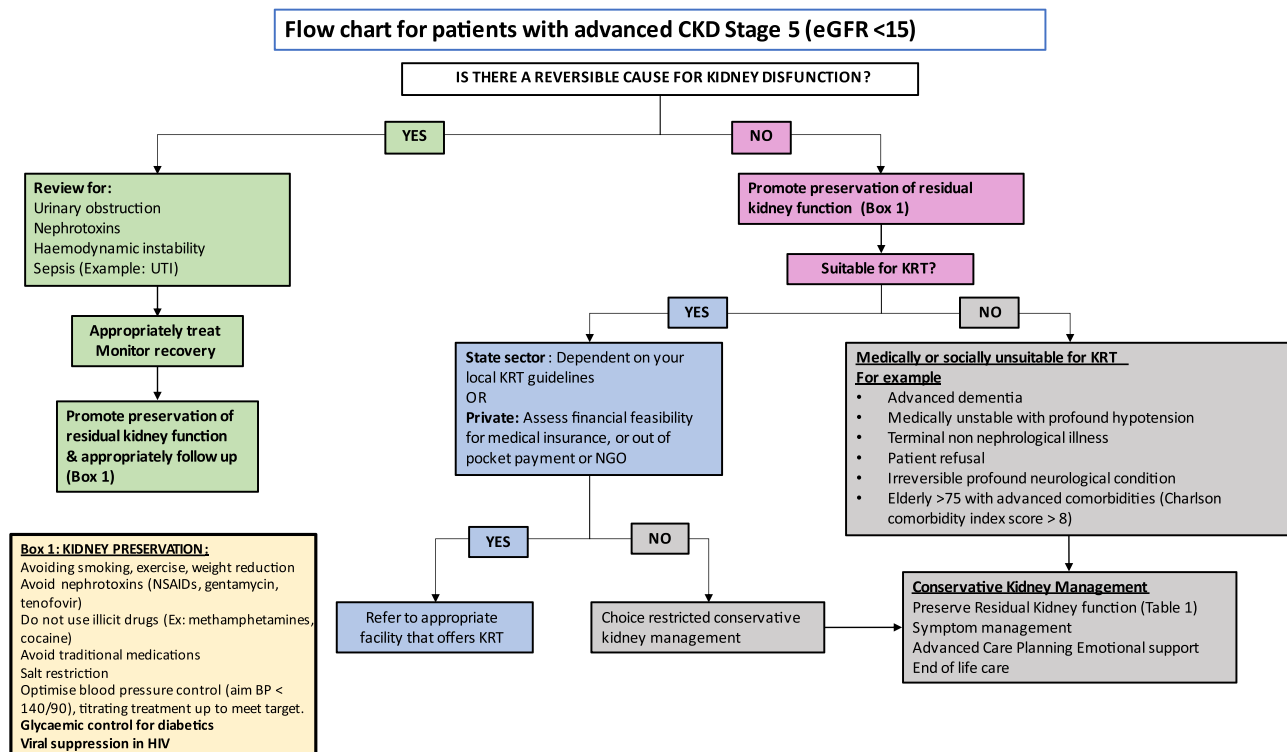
Flow chart for patients with advanced CKD Stage 5 (eGFR <15)

IS THERE A REVERSIBLE CAUSE FOR KIDNEY DISFUNCTION?

YES

NO

Review for:
Urinary obstruction
Nephrotoxins
Haemodynamic instability
Sepsis (Example: UTI)

Appropriately treat
Monitor recovery

Promote preservation of residual kidney function & appropriately follow up (Box 1)

Promote preservation of residual kidney function (Box 1)

Suitable for KRT?

YES

NO

State sector: Dependent on your local KRT guidelines
OR
Private: Assess financial feasibility for medical insurance, or out of pocket payment or NGO

Medically or socially unsuitable for KRT
For example
• Advanced dementia
• Medically unstable with profound hypotension
• Terminal non nephrological illness
• Patient refusal
• Irreversible profound neurological condition
• Elderly >75 with advanced comorbidities (Charlson comorbidity index score > 8)

YES

NO

Refer to appropriate facility that offers KRT

Choice restricted conservative kidney management

Conservative Kidney Management
Preserve Residual Kidney function (Table 1)
Symptom management
Advanced Care Planning Emotional support
End of life care

Box 1: KIDNEY PRESERVATION:
Avoiding smoking, exercise, weight reduction
Avoid nephrotoxins (NSAIDs, gentamycin, tenofovir)
Do not use illicit drugs (Ex: methamphetamines, cocaine)
Avoid traditional medications
Salt restriction
Optimise blood pressure control (aim BP < 140/90), titrating treatment up to meet target.
Glycaemic control for diabetics
Viral suppression in HIV